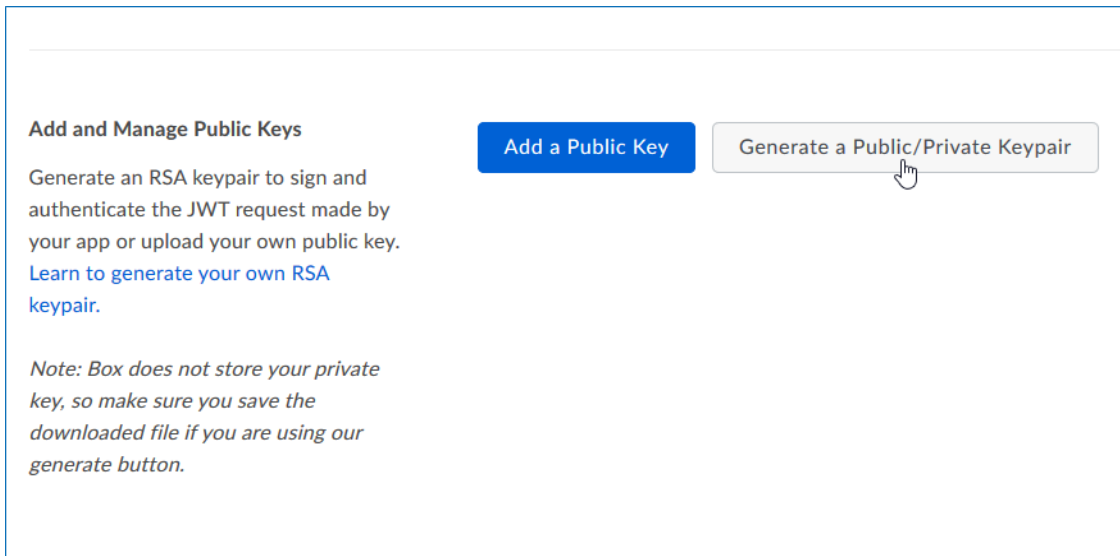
Add and Manage Public Keys

Generate an RSA keypair to sign and authenticate the JWT request made by your app or upload your own public key. Learn to generate your own RSA keypair.

Note: Box does not store your private key, so make sure you save the downloaded file if you are using our generate button.

Add a Public Key

Generate a Public/Private Keypair